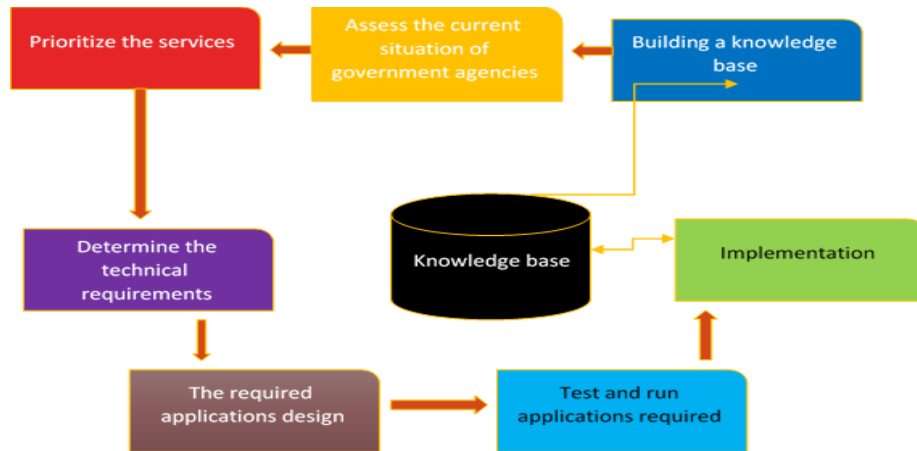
Prioritize the services

Assess the current situation of government agencies

Building a knowledge base

Knowledge base

Implementation

Determine the technical requirements

The required applications design

Test and run applications required